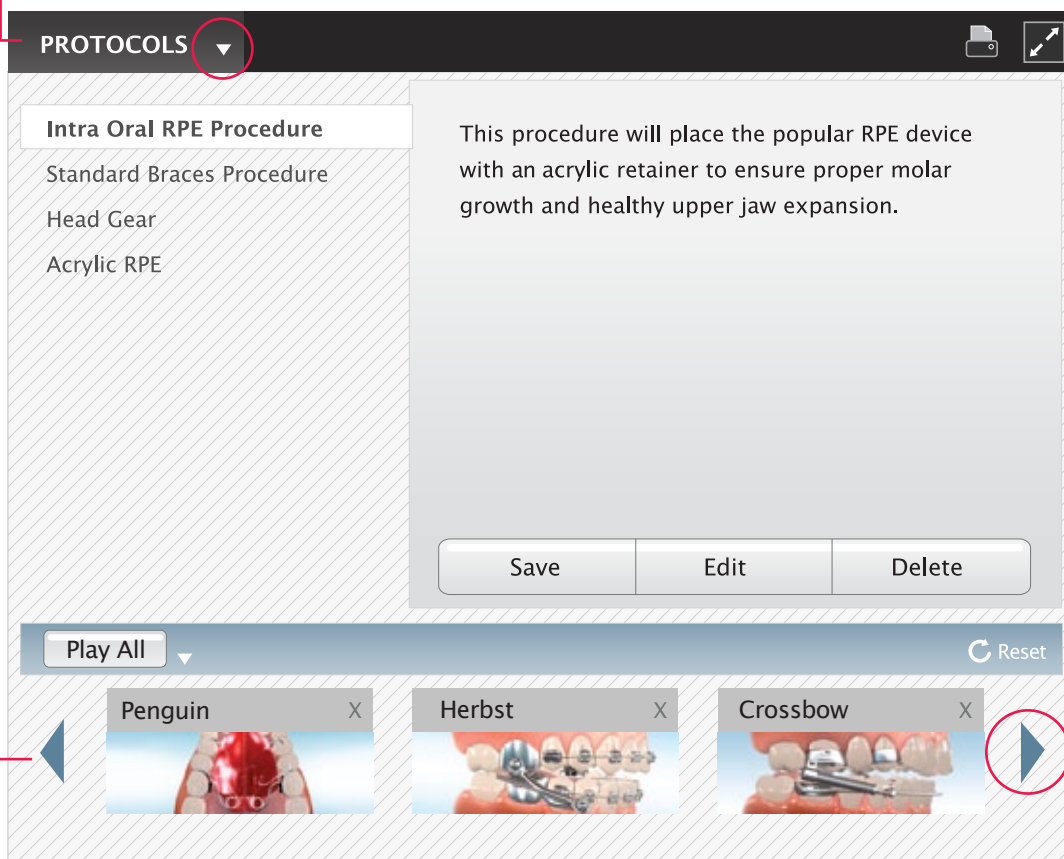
PROTOCOLS

Intra Oral RPE Procedure
Standard Braces Procedure
Head Gear
Acrylic RPE

This procedure will place the popular RPE device with an acrylic retainer to ensure proper molar growth and healthy upper jaw expansion.

Save
Edit
Delete

Play All
Reset

Penguin X
Herbst X
Crossbow X